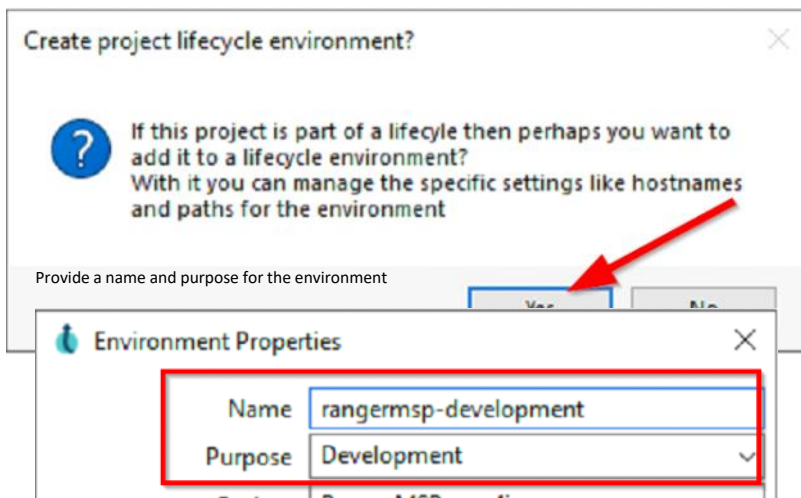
Create project lifecycle environment?

If this project is part of a lifecyle then perhaps you want to add it to a lifecycle environment?
With it you can manage the specific settings like hostnames and paths for the environment

Provide a name and purpose for the environment

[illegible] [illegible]

Environment Properties

Name rangermsp-development
Purpose Development
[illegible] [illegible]